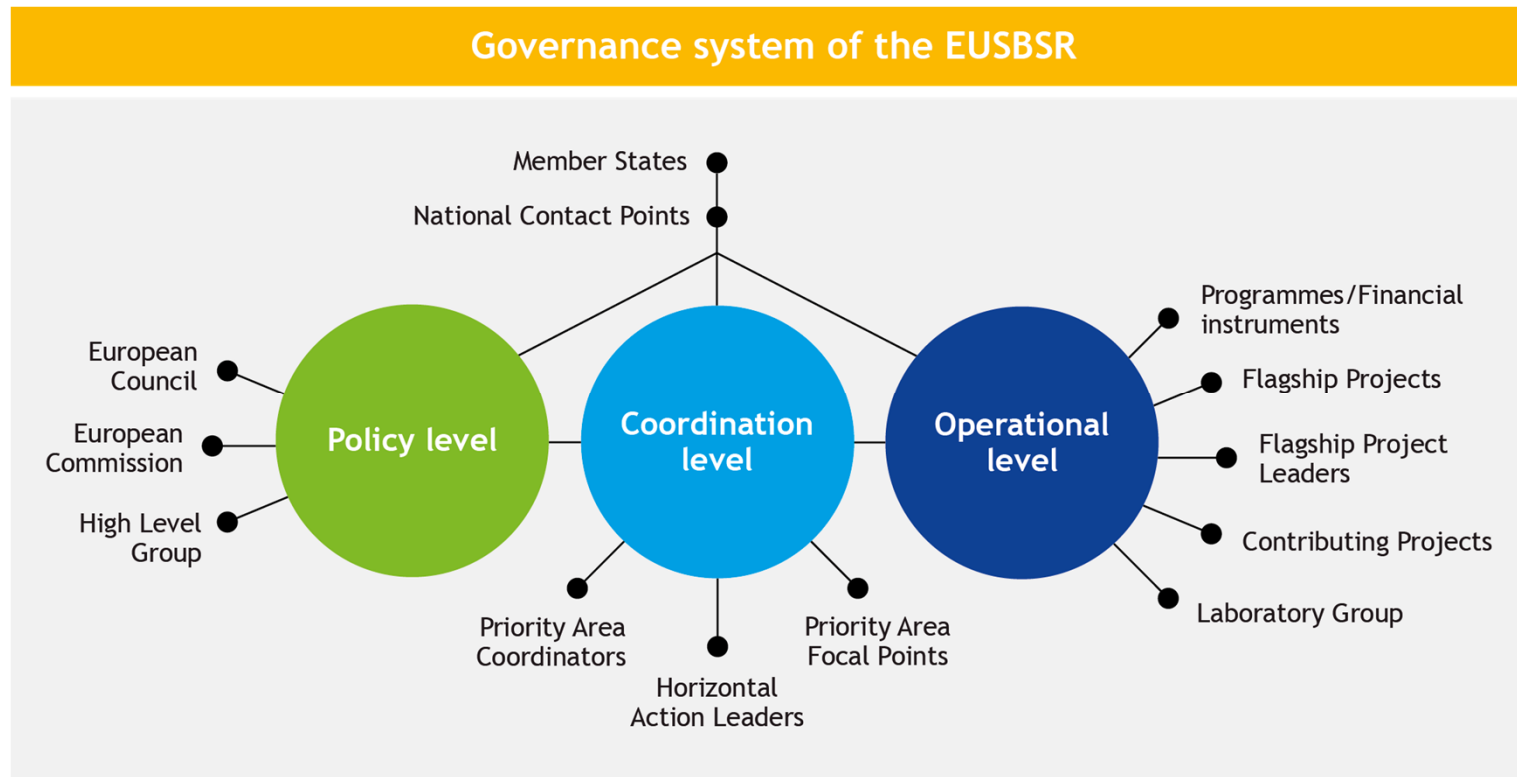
Governance system of the EUSBSR

Member States

National Contact Points

European Council

European Commission

High Level Group

Policy level

Coordination level

Operational level

Programmes/Financial instruments

Flagship Projects

Flagship Project Leaders

Contributing Projects

Laboratory Group

Priority Area Coordinators

Horizontal Action Leaders

Priority Area Focal Points